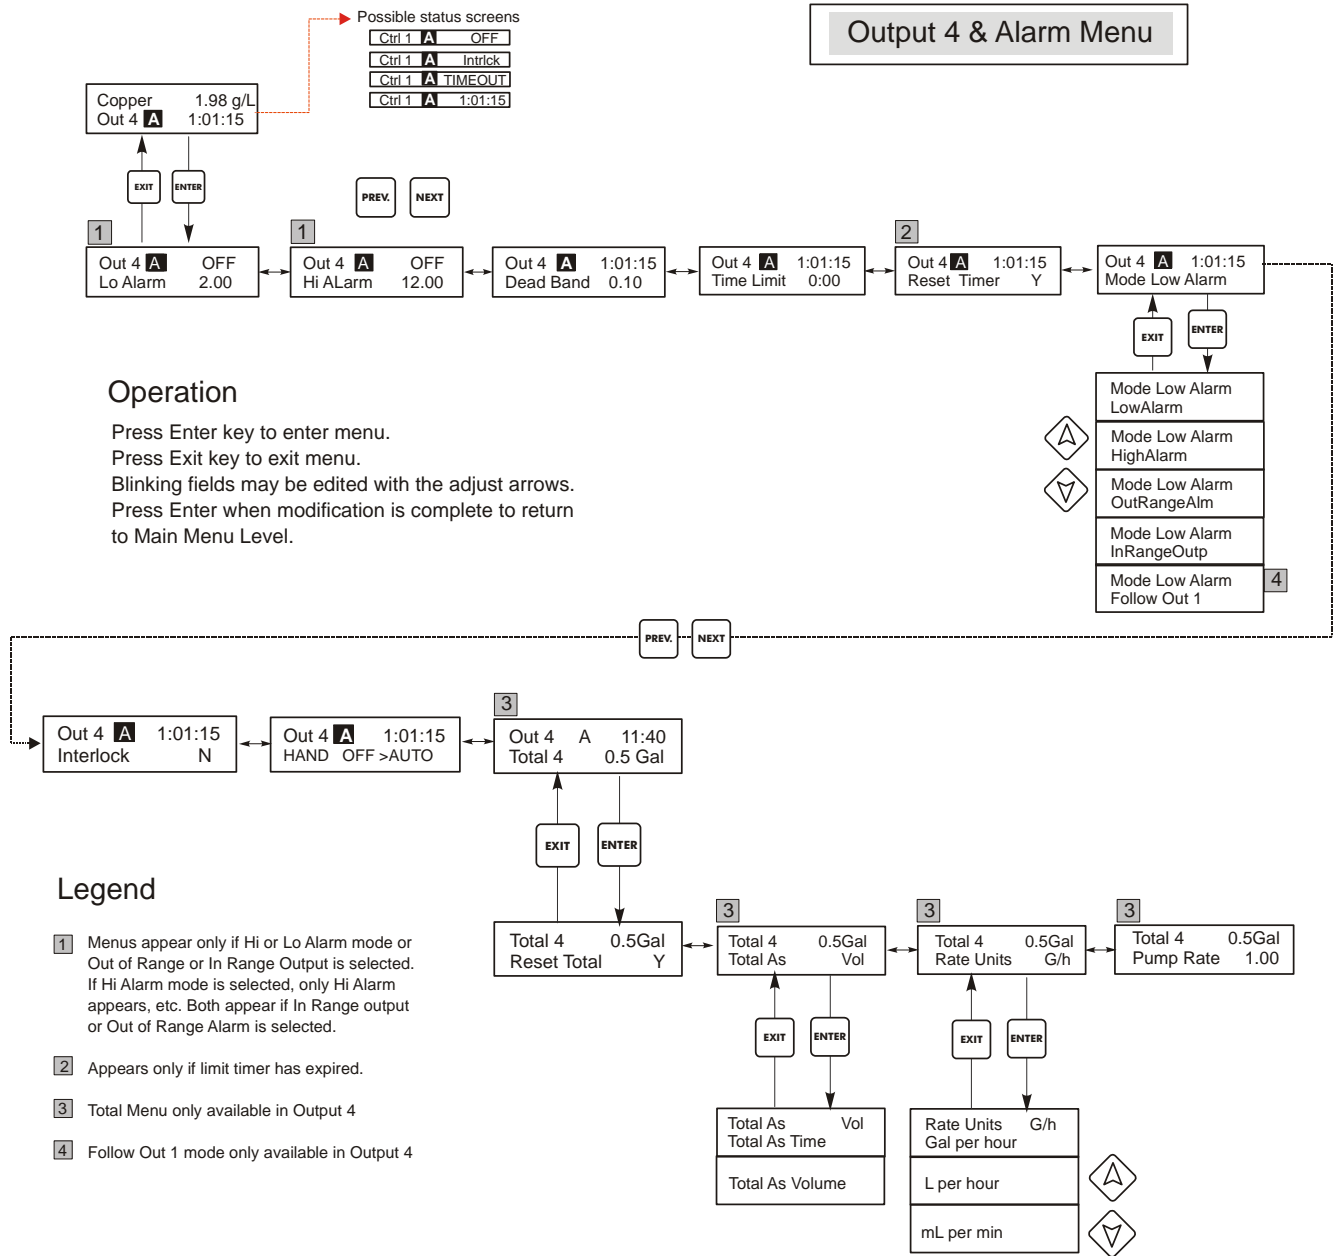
Output 4 & Alarm Menu

Possible status screens
Ctrl 1 A OFF
Ctrl 1 A Intrlck
Ctrl 1 A TIMEOUT
Ctrl 1 A 1:01:15

Copper 1.98 g/L
Out 4 A 1:01:15

EXIT ENTER

PREV. NEXT

1
Out 4 A OFF
Lo Alarm 2.00

1
Out 4 A OFF
Hi ALarm 12.00

Out 4 A 1:01:15
Dead Band 0.10

Out 4 A 1:01:15
Time Limit 0:00

2
Out 4 A 1:01:15
Reset Timer Y

Out 4 A 1:01:15
Mode Low Alarm

EXIT ENTER

Mode Low Alarm
LowAlarm

Mode Low Alarm
HighAlarm

Mode Low Alarm
OutRangeAlm

Mode Low Alarm
InRangeOutp

Mode Low Alarm
Follow Out 1
4

Operation
Press Enter key to enter menu.
Press Exit key to exit menu.
Blinking fields may be edited with the adjust arrows.
Press Enter when modification is complete to return to Main Menu Level.

PREV. NEXT

Out 4 A 1:01:15
Interlock N

Out 4 A 1:01:15
HAND OFF >AUTO

3
Out 4 A 11:40
Total 4 0.5 Gal

EXIT ENTER

Total 4 0.5Gal
Reset Total Y

3
Total 4 0.5Gal
Total As Vol

3
Total 4 0.5Gal
Rate Units G/h

3
Total 4 0.5Gal
Pump Rate 1.00

EXIT ENTER

EXIT ENTER

Total As Vol
Total As Time

Total As Volume

Rate Units G/h
Gal per hour

L per hour

mL per min

Legend

1 Menus appear only if Hi or Lo Alarm mode or Out of Range or In Range Output is selected. If Hi Alarm mode is selected, only Hi Alarm appears, etc. Both appear if In Range output or Out of Range Alarm is selected.

2 Appears only if limit timer has expired.

3 Total Menu only available in Output 4

4 Follow Out 1 mode only available in Output 4